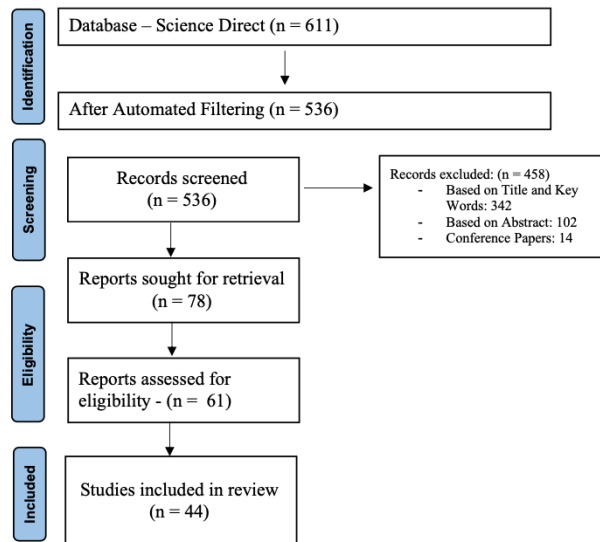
Identification

Database – Science Direct (n = 611)

After Automated Filtering (n = 536)

Screening

Records screened (n = 536)

Records excluded: (n = 458)
- Based on Title and Key Words: 342
- Based on Abstract: 102
- Conference Papers: 14

Reports sought for retrieval (n = 78)

Eligibility

Reports assessed for eligibility - (n = 61)

Included

Studies included in review (n = 44)